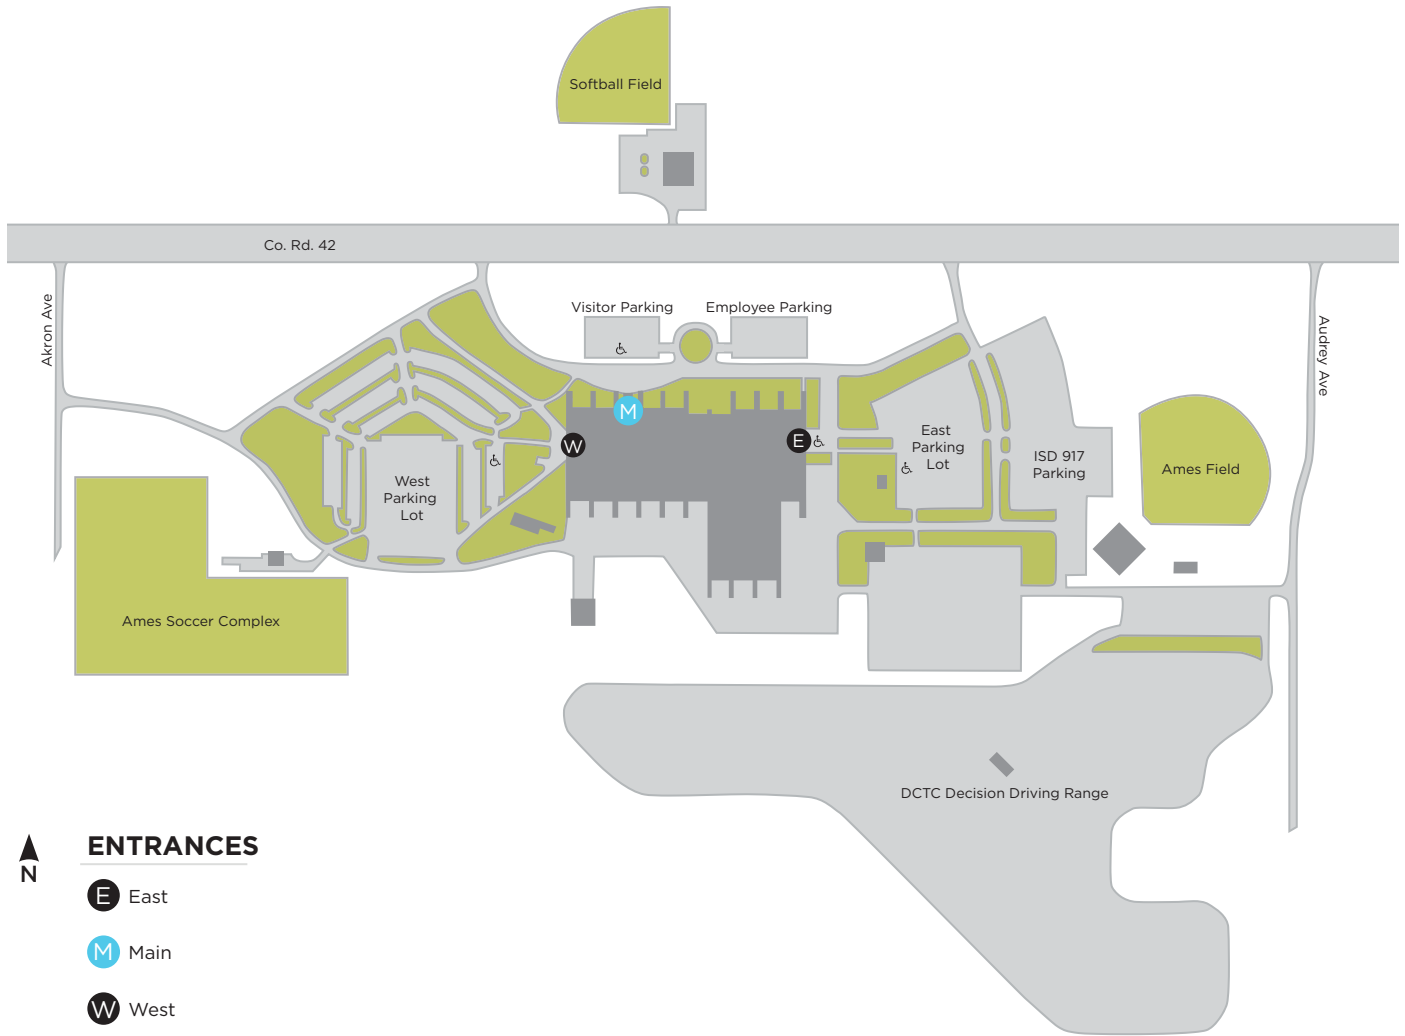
Softball Field

Co. Rd. 42

Akron Ave

Audrey Ave

Visitor Parking

Employee Parking

M

W

E

West Parking Lot

East Parking Lot

ISD 917 Parking

Ames Field

Ames Soccer Complex

DCTC Decision Driving Range

N

ENTRANCES

E East

M Main

W West